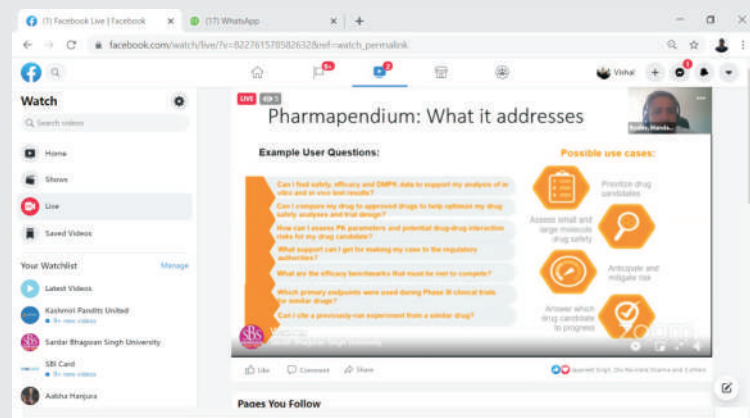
(1) Facebook Live | Facebook
(17) WhatsApp
facebook.com/watch/live/?v=822761578582632&ref=watch_permalink
9+
2
Vishal
Watch
Search videos
Home
Shows
Live
Saved Videos
Your Watchlist
Manage
Latest Videos
Kashmiri Pandits United
9+ new videos
Sardar Bhagwan Singh University
SBI Card
9+ new videos
Aabha Hanjura
LIVE
5
Pharmapendium: What it addresses
Example User Questions:
Can I find safety, efficacy and DMPK data to support my analysis of in vitro and in vivo test results?
Can I compare my drug to approved drugs to help optimize my drug safety analyses and trial design?
How can I assess PK parameters and potential drug-drug interaction risks for my drug candidate?
What support can I get for making my case to the regulatory authorities?
What are the efficacy benchmarks that must be met to compete?
Which primary endpoints were used during Phase III clinical trials for similar drugs?
Can I cite a previously-run experiment from a similar drug?
Possible use cases:
Prioritize drug candidates
Assess small and large molecule drug safety
Anticipate and mitigate risk
Answer which drug candidate to progress
Sardar Bhagwan Singh University
Like
Comment
Share
Pages You Follow